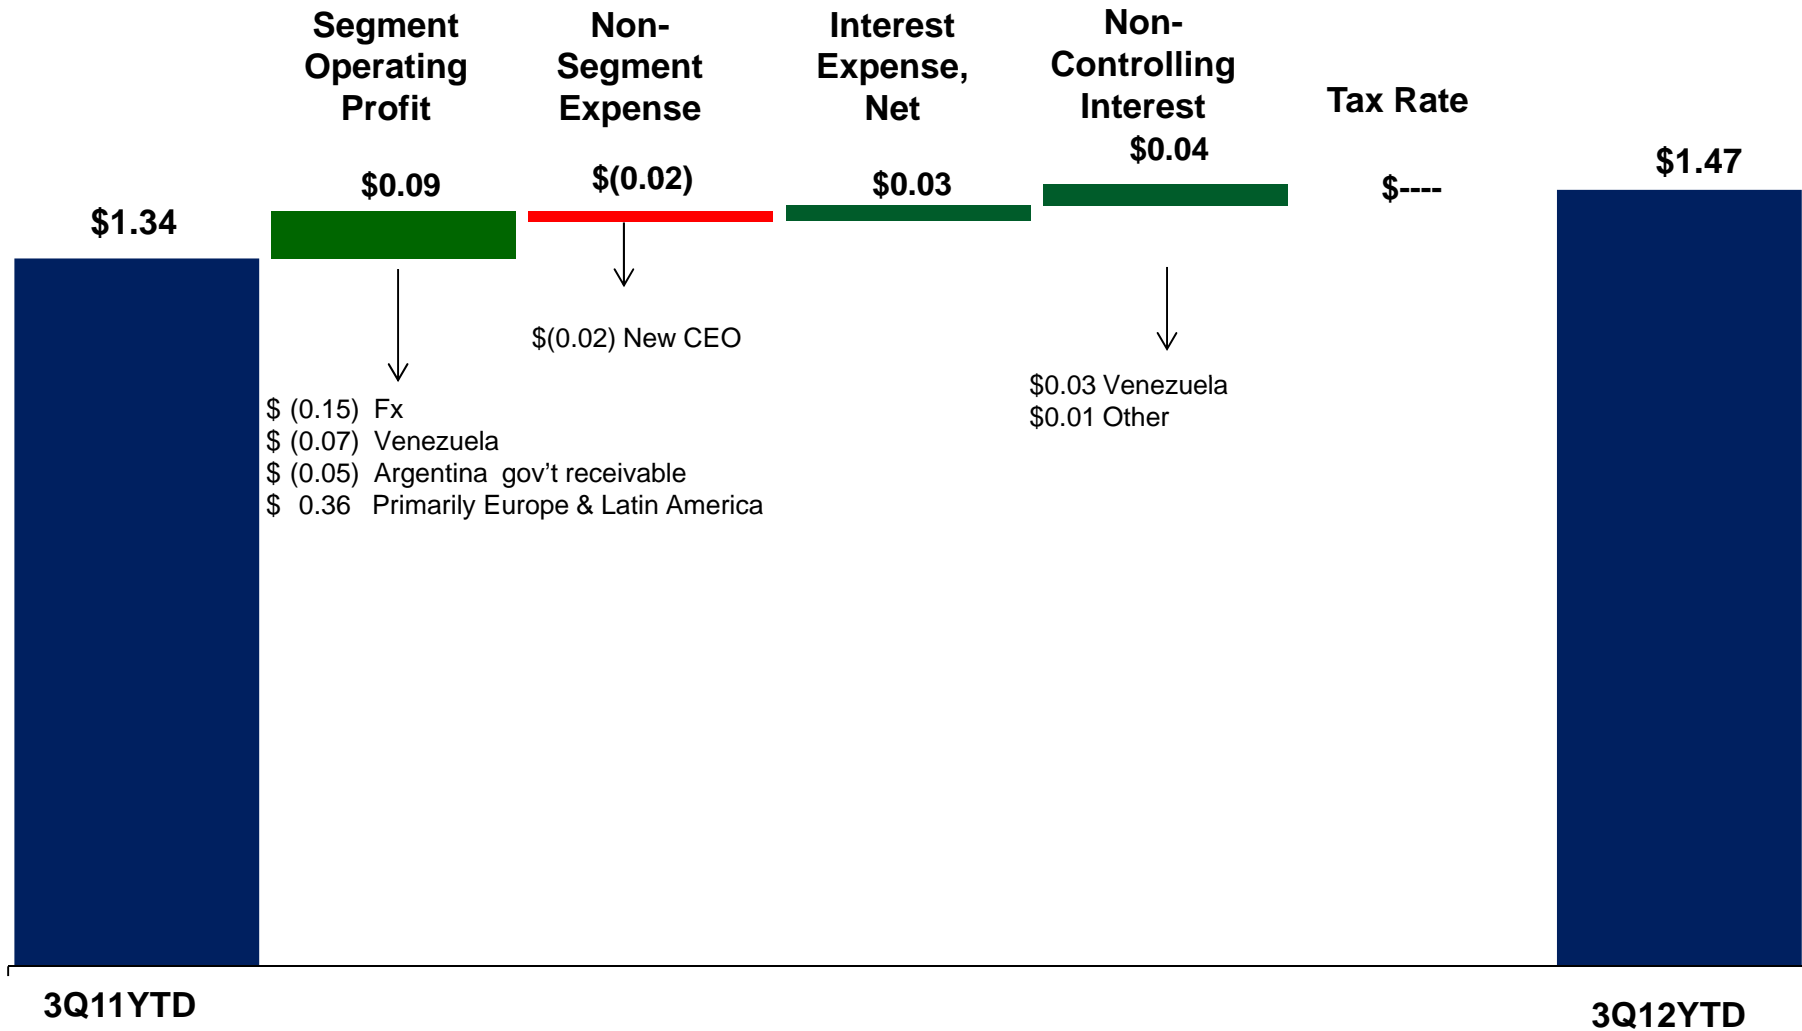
Segment Operating Profit

Non-Segment Expense

Interest Expense, Net

Non-Controlling Interest

Tax Rate

$1.34

$0.09

$(0.02)

$0.03

$0.04

$----

$1.47

$(0.02) New CEO

$ (0.15) Fx
$ (0.07) Venezuela
$ (0.05) Argentina gov't receivable
$ 0.36 Primarily Europe & Latin America

$0.03 Venezuela
$0.01 Other

3Q11YTD

3Q12YTD